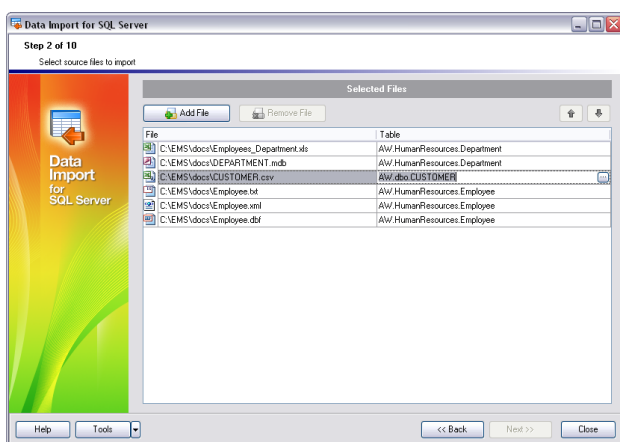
Data Import for SQL Server

Step 2 of 10
Select source files to import

Data Import for SQL Server

Selected Files

Add File
Remove File

| File | Table |
|---|---|
| C:\EMS\docs\Employees_Department.xls | AW.HumanResources.Department |
| C:\EMS\docs\DEPARTMENT.mdb | AW.HumanResources.Department |
| C:\EMS\docs\CUSTOMER.csv | AW.dbo.CUSTOMER |
| C:\EMS\docs\Employee.txt | AW.HumanResources.Employee |
| C:\EMS\docs\Employee.xml | AW.HumanResources.Employee |
| C:\EMS\docs\Employee.dbf | AW.HumanResources.Employee |

Help
Tools
<< Back
Next >>
Close